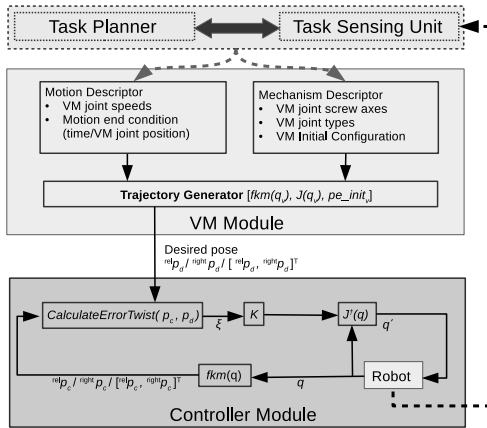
Task Planner

Task Sensing Unit

Motion Descriptor
• VM joint speeds
• Motion end condition (time/VM joint position)

Mechanism Descriptor
• VM joint screw axes
• VM joint types
• VM Initial Configuration

Trajectory Generator $[fkm(q_v), J(q_v), pe\_init_v]$

VM Module

Desired pose
$^{rel}p_d$ / $^{right}p_d$ / $[^{rel}p_d, {}^{right}p_d]^T$

$CalculateErrorTwist(p_c, p_d)$

$\xi$

$K$

$J^r(q)$

$q'$

Robot

$fkm(q)$

$q$

$^{rel}p_c$ / $^{right}p_c$ / $[^{rel}p_c, {}^{right}p_c]^T$

Controller Module